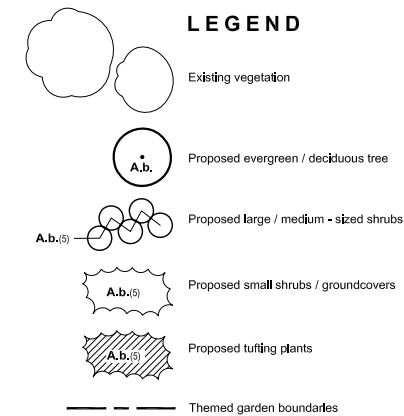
LEGEND

Existing vegetation

A.b.

Proposed evergreen / deciduous tree

A.b.(5)

Proposed large / medium - sized shrubs

A.b.(5)

Proposed small shrubs / groundcovers

A.b.(5)

Proposed tufting plants

Themed garden boundaries